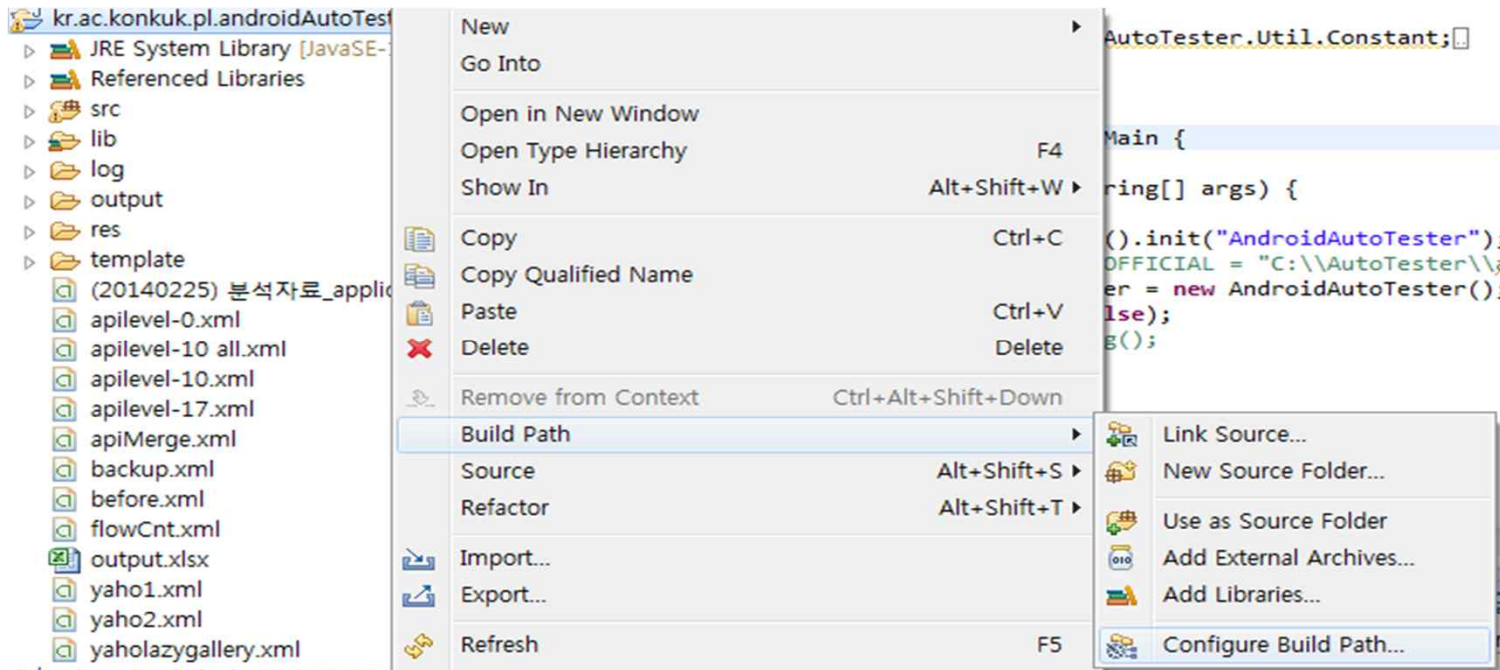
kr.ac.konkuk.pl.androidAutoTest
JRE System Library [JavaSE-1
Referenced Libraries
src
lib
log
output
res
template
(20140225) 분석자료_applic
apilevel-0.xml
apilevel-10 all.xml
apilevel-10.xml
apilevel-17.xml
apiMerge.xml
backup.xml
before.xml
flowCnt.xml
output.xlsx
yaho1.xml
yaho2.xml
yaholazygallery.xml

New
Go Into
Open in New Window
Open Type Hierarchy F4
Show In Alt+Shift+W
Copy Ctrl+C
Copy Qualified Name
Paste Ctrl+V
Delete Delete
Remove from Context Ctrl+Alt+Shift+Down
Build Path
Source Alt+Shift+S
Refactor Alt+Shift+T
Import...
Export...
Refresh F5

Link Source...
New Source Folder...
Use as Source Folder
Add External Archives...
Add Libraries...
Configure Build Path...

AutoTester.Util.Constant;
Main {
ring[] args) {
().init("AndroidAutoTester");
OFFICIAL = "C:\\AutoTester\\
er = new AndroidAutoTester();
lse);
g();